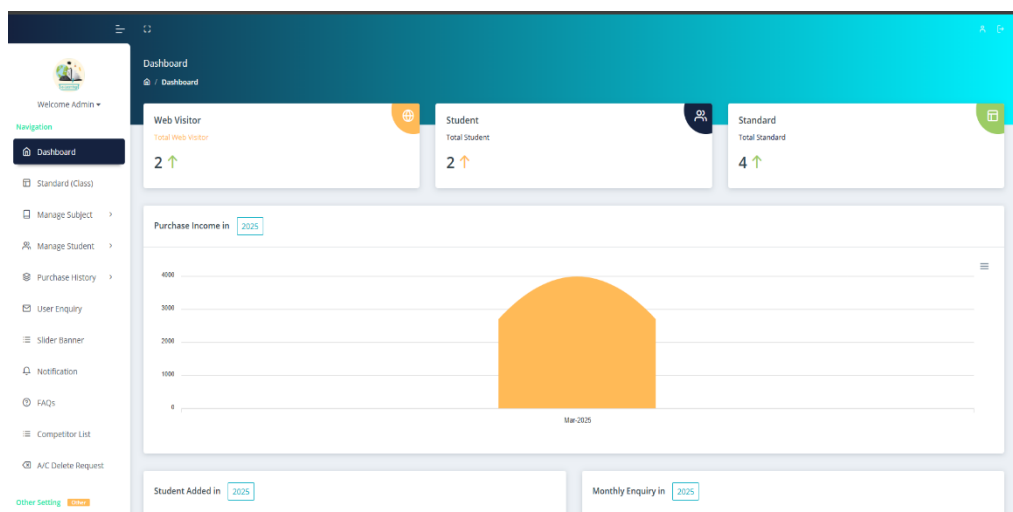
Welcome Admin ▾

Navigation

Dashboard

Standard (Class)

Manage Subject

Manage Student

Purchase History

User Enquiry

Slider Banner

Notification

FAQs

Competitor List

A/C Delete Request

Other Setting Other

Dashboard

Dashboard

Web Visitor

Total Web Visitor

2 ↑

Student

Total Student

2 ↑

Standard

Total Standard

4 ↑

Purchase Income in 2025

4000

3000

2000

1000

0

Mar-2025

Student Added in 2025

Monthly Enquiry in 2025